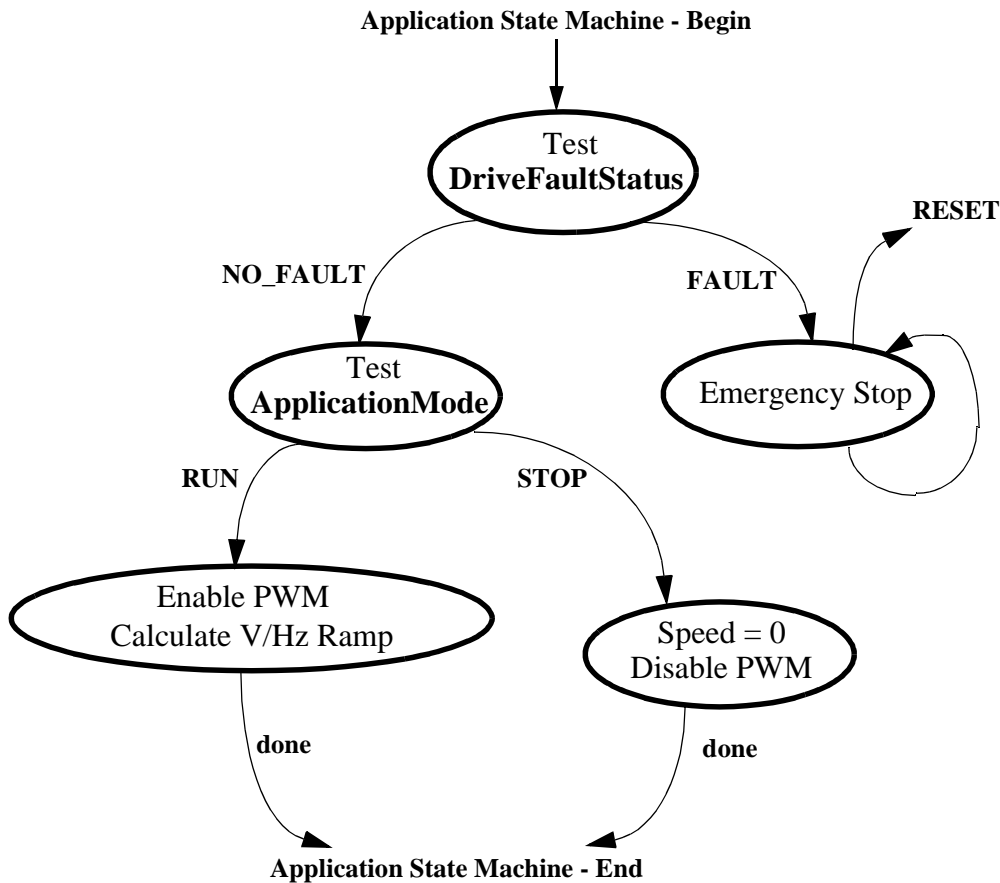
Application State Machine - Begin

Test
DriveFaultStatus

RESET

NO_FAULT

FAULT

Test
ApplicationMode

Emergency Stop

RUN

STOP

Enable PWM
Calculate V/Hz Ramp

Speed = 0
Disable PWM

done

done

Application State Machine - End